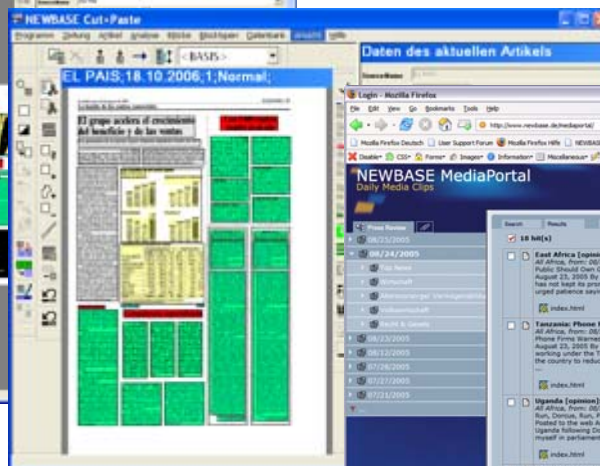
NEWBASE Cut+Paste

Programm Zeitung Artikel Analyse Bilder Stichworte Datenbank Ansicht Hilfe

<BASIS>

EL PAIS;18.10.2006;1;Normal;

Daten des aktuellen Artikels

El grupo acelera el crecimiento del beneficio y de las ventas

Login - Mozilla Firefox

File Edit View Go Bookmarks Tools Help

http://www.newbase.de/mediaportal

Mozilla Firefox Deutsch User Support Forum Mozilla Firefox Hilfe NEWBASE

Disable CSS Forms Images Information Miscellaneous

NEWBASE MediaPortal
Daily Media Clips

Press Review

08/25/2005
08/24/2005
Top News
Wirtschaft
Abonnierungen Verlagsgebiete
Volkswirtschaft
Recht & Gesetz
08/23/2005
08/22/2005
07/28/2005
07/27/2005
07/21/2005

Search Results

10 hit(s)

East Africa [opinion]
All Africa, from: 08/
Public Should Own G
August 23, 2005 By
has not kept its prom
urged patience sayin

index.html

Tanzania: Phone F
All Africa, from: 08/
Phone Firms Warned
August 23, 2005 By
working under the T
the country to reduc

index.html

Uganda [opinion]
All Africa, from: 08/
Run, Dorcus, Run, F
Posted to the web A
Uganda following Do
myself in parliament

index.html